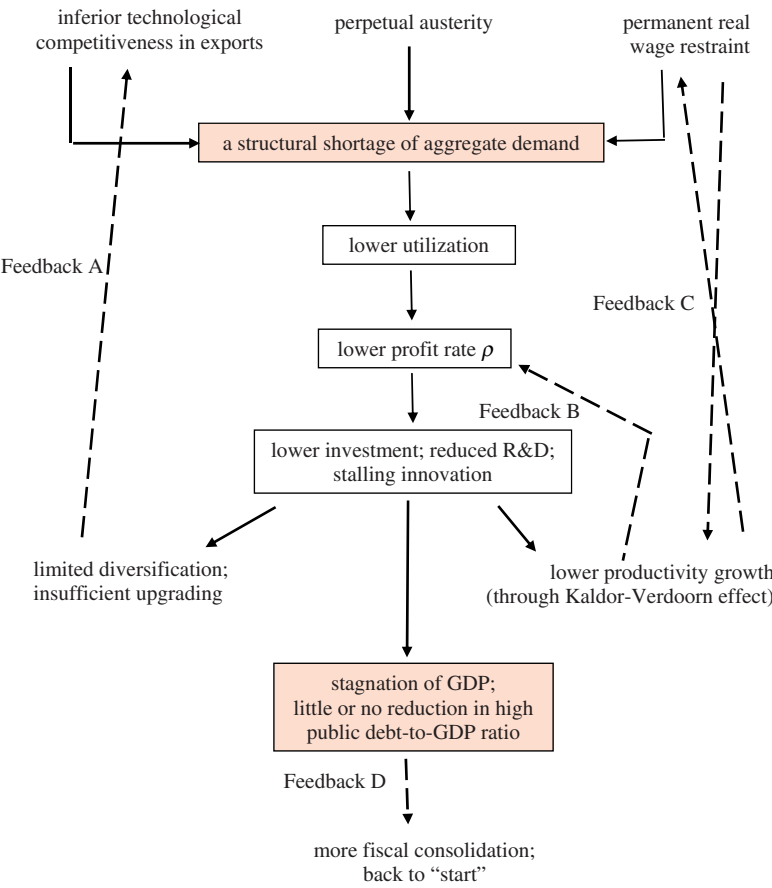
inferior technological competitiveness in exports

perpetual austerity

permanent real wage restraint

a structural shortage of aggregate demand

Feedback A

lower utilization

Feedback C

lower profit rate $\rho$

Feedback B

lower investment; reduced R&D; stalling innovation

limited diversification; insufficient upgrading

lower productivity growth (through Kaldor-Verdoorn effect)

stagnation of GDP; little or no reduction in high public debt-to-GDP ratio

Feedback D

more fiscal consolidation; back to "start"